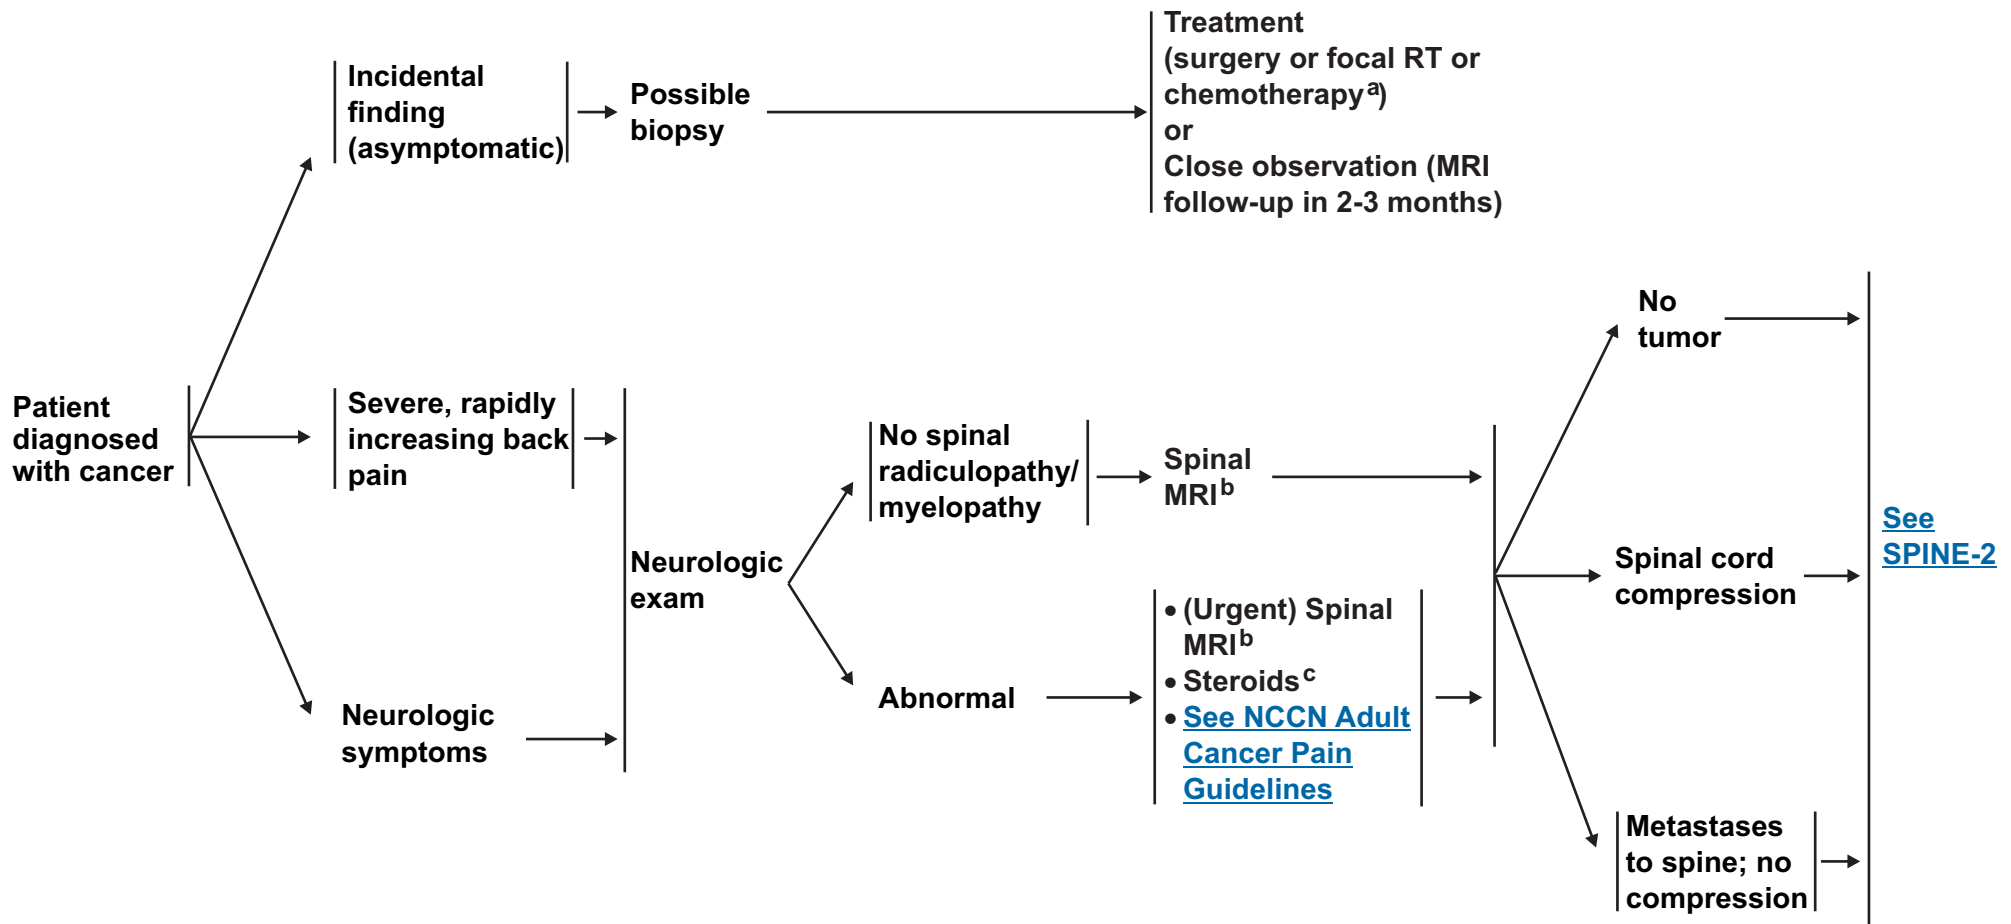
Patient diagnosed with cancer

Incidental finding (asymptomatic)

Possible biopsy

Treatment (surgery or focal RT or chemotherapy$^{a}$) or Close observation (MRI follow-up in 2-3 months)

Severe, rapidly increasing back pain

Neurologic symptoms

Neurologic exam

No spinal radiculopathy/ myelopathy

Spinal MRI$^{b}$

Abnormal

• (Urgent) Spinal MRI$^{b}$
• Steroids$^{c}$
• See NCCN Adult Cancer Pain Guidelines

No tumor

Spinal cord compression

Metastases to spine; no compression

See SPINE-2